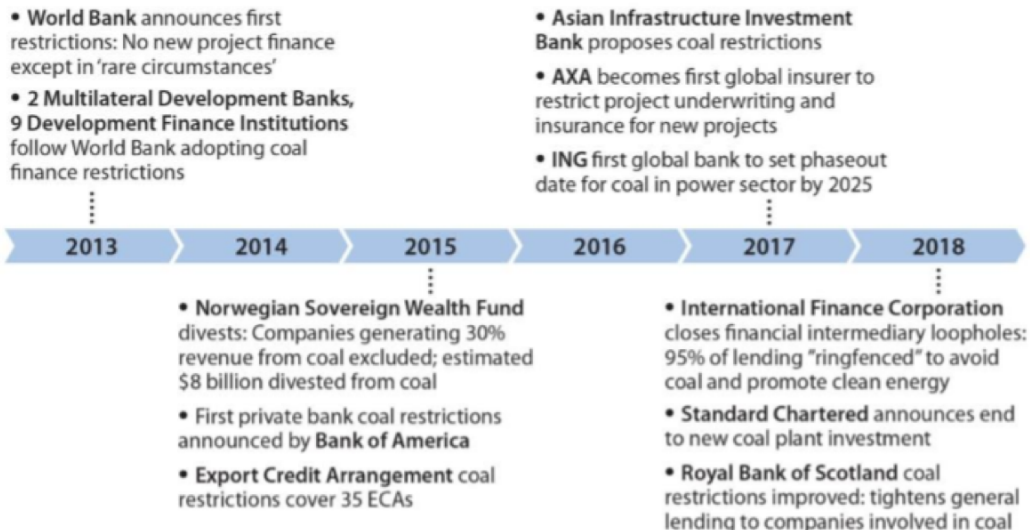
• World Bank announces first restrictions: No new project finance except in 'rare circumstances'

• 2 Multilateral Development Banks, 9 Development Finance Institutions follow World Bank adopting coal finance restrictions

• Asian Infrastructure Investment Bank proposes coal restrictions

• AXA becomes first global insurer to restrict project underwriting and insurance for new projects

• ING first global bank to set phaseout date for coal in power sector by 2025

2013 2014 2015 2016 2017 2018

• Norwegian Sovereign Wealth Fund divests: Companies generating 30% revenue from coal excluded; estimated $8 billion divested from coal

• First private bank coal restrictions announced by Bank of America

• Export Credit Arrangement coal restrictions cover 35 ECAs

• International Finance Corporation closes financial intermediary loopholes: 95% of lending "ringfenced" to avoid coal and promote clean energy

• Standard Chartered announces end to new coal plant investment

• Royal Bank of Scotland coal restrictions improved: tightens general lending to companies involved in coal